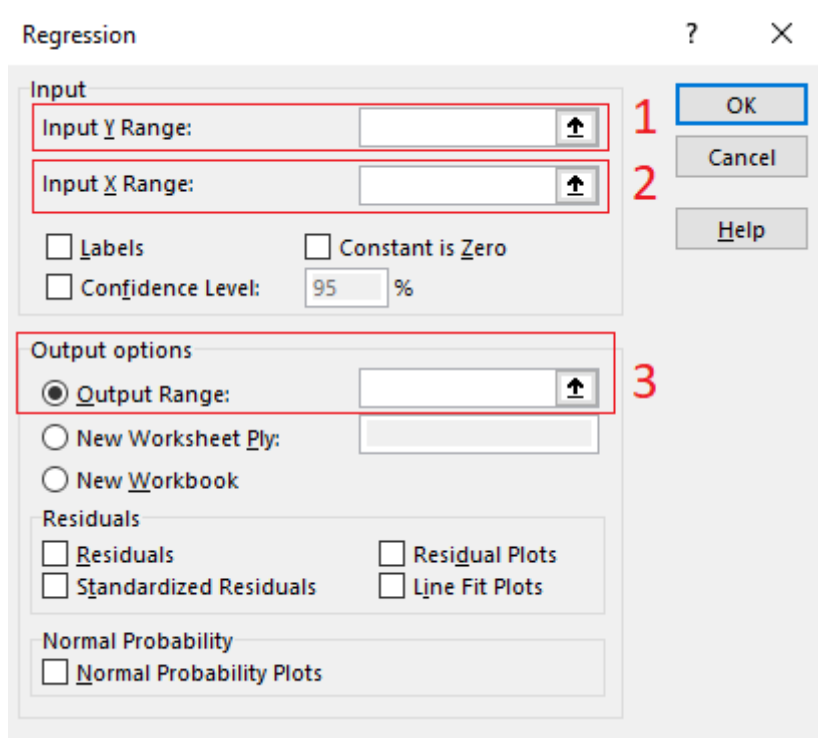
Regression

?

X

Input

Input Y Range:

1

Input X Range:

2

Labels

Constant is Zero

Confidence Level:

95

%

OK

Cancel

Help

Output options

Output Range:

3

New Worksheet Ply:

New Workbook

Residuals

Residuals

Residual Plots

Standardized Residuals

Line Fit Plots

Normal Probability

Normal Probability Plots